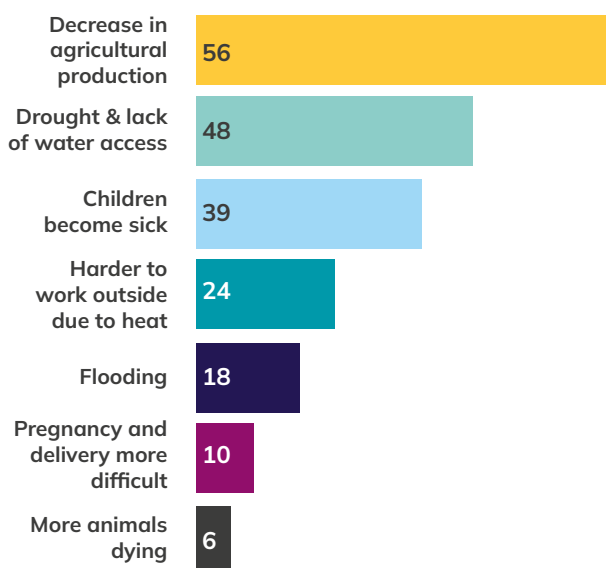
Decrease in agricultural production 56

Drought & lack of water access 48

Children become sick 39

Harder to work outside due to heat 24

Flooding 18

Pregnancy and delivery more difficult 10

More animals dying 6